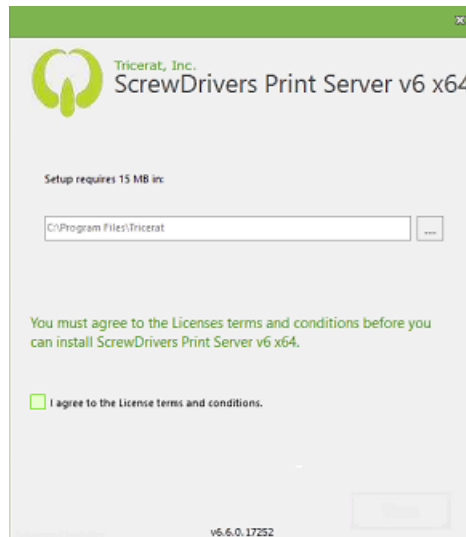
Tricerat, Inc.
ScrewDrivers Print Server v6 x64

Setup requires 15 MB in:

C:\Program Files\Tricerat

...

You must agree to the Licenses terms and conditions before you can install ScrewDrivers Print Server v6 x64.

I agree to the License terms and conditions.

v6.6.0.17252

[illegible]